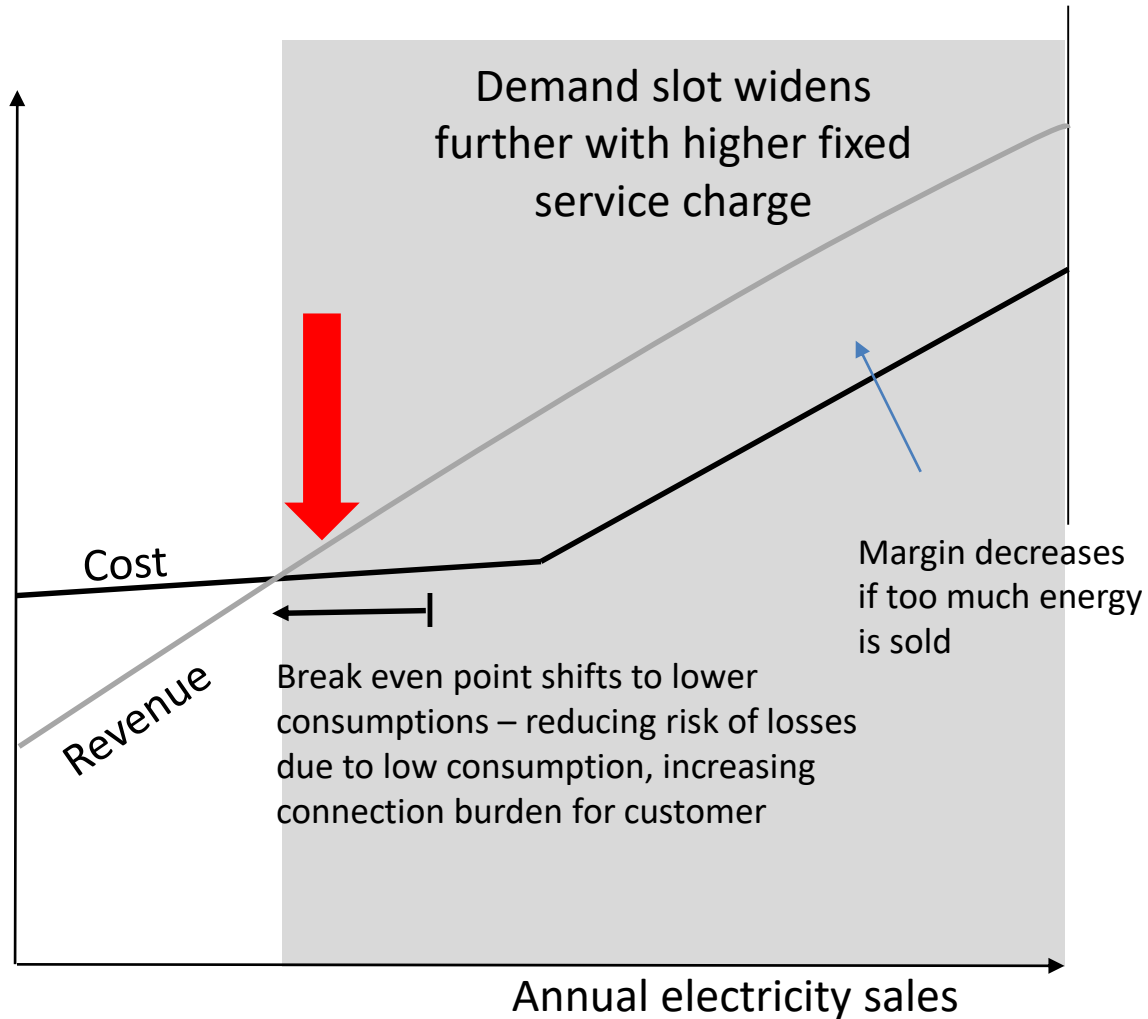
Demand slot widens further with higher fixed service charge

Cost

Revenue

Margin decreases if too much energy is sold

Break even point shifts to lower consumptions – reducing risk of losses due to low consumption, increasing connection burden for customer

Annual electricity sales